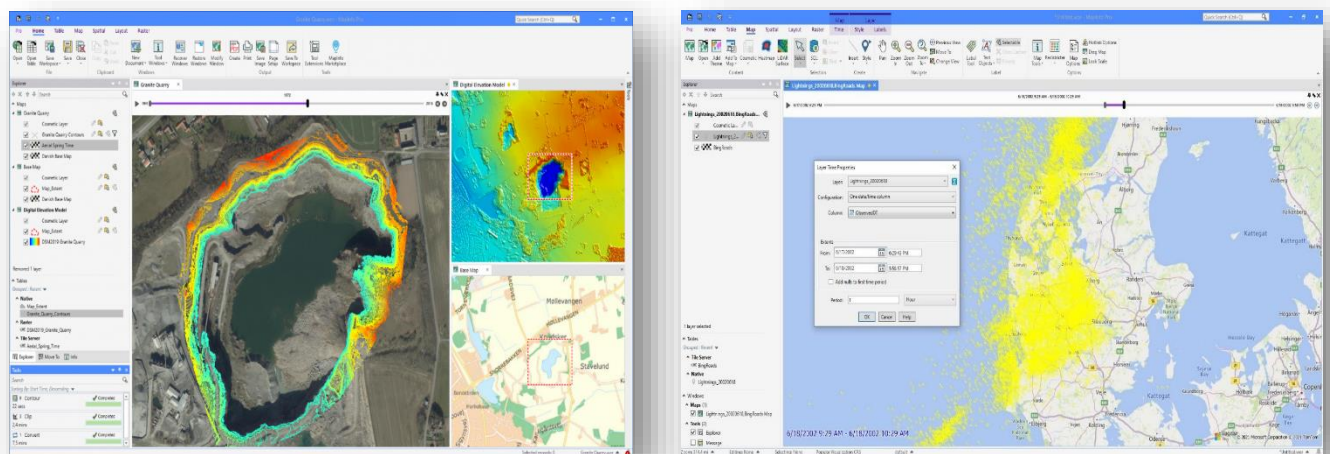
Granite Quarry - MapInfo Pro

Pro Home Table Map Spatial Layout Radio

Open Open Table Save Workspace Save Close New Document Tool Windows Restore Windows Restore Windows Modify Windows Create Print Save Image Page Setup Save To Workspace Tool Extensions MapInfo Marketplace

File Clipboard Windows Output Tools

Explorer

Search

Maps

Granite Quarry

Cosmetic Layer

Granite Quarry Contours

Aerial Spring Time

Danish Base Map

Base Map

Cosmetic Layer

Map_Extent

Danish Base Map

Digital Elevation Model

Cosmetic Layer

Map_Extent

DEM2019 Granite Quarry

Removed 1 layer

Tables

Native

Map_Extent

Granite_Quarry_Contours

Raster

DEM2019_Granite_Quarry

Tile Server

Aerial_Spring_Time

Explorer Move To Info

Tasks

Search

Contour Completed

Clip Completed

Convert Completed

Granite Quarry

Digital Elevation Model

Base Map

Møllevangen

Stavelund

Lightnings_20020618, BingRoads Map

Pro Home Table Map Spatial Layout Raster Time Style Labels

Map Open Add Add To Map Cosmetic Heatmap LiDAR Surface Select Insert Style Pan Zoom In Zoom Out Label Map Tools Map Options

Explorer

Search

Maps

Lightnings_20020618, BingRoads...

Cosmetic La...

Lightnings_2...

Bing Roads

Layer Time Properties

Layer: Lightnings_20020618

Configuration: One date/time column

Column: Observed07

Extents

From: 6/17/2002 6:20:42 PM

To: 6/18/2002 6:56:57 PM

Add width to first time period

Period: 1 Hour

OK Cancel Help

1 layer selected

Tables

Tile Server

BingRoads

Native

Lightnings_20020618

Windows

Maps (1)

Lightnings_20020618, BingRoads Map

Tools (2)

Explorer

Message

Kattegat

6/18/2002 9:29 AM - 6/18/2002 10:29 AM